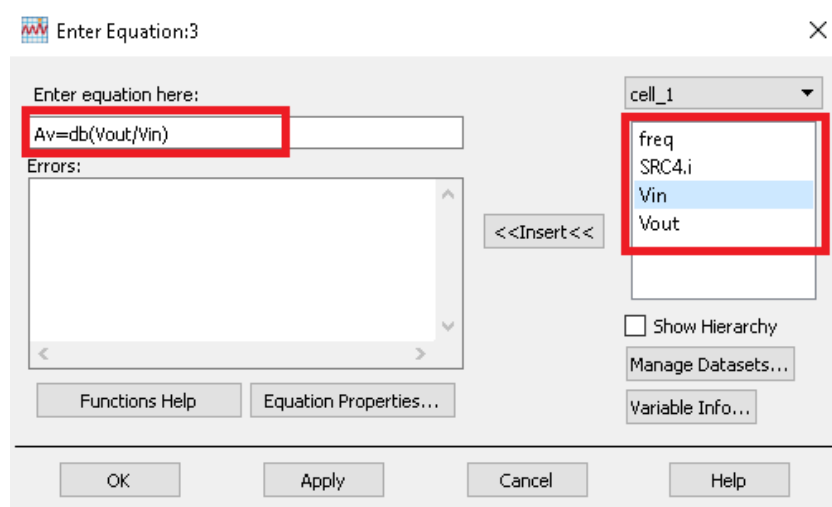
Enter Equation:3

Enter equation here:

Av=db(Vout/Vin)

Errors:

cell_1

freq
SRC4.i
Vin
Vout

<<Insert<<

Show Hierarchy

Manage Datasets...

Variable Info...

Functions Help

Equation Properties...

OK

Apply

Cancel

Help